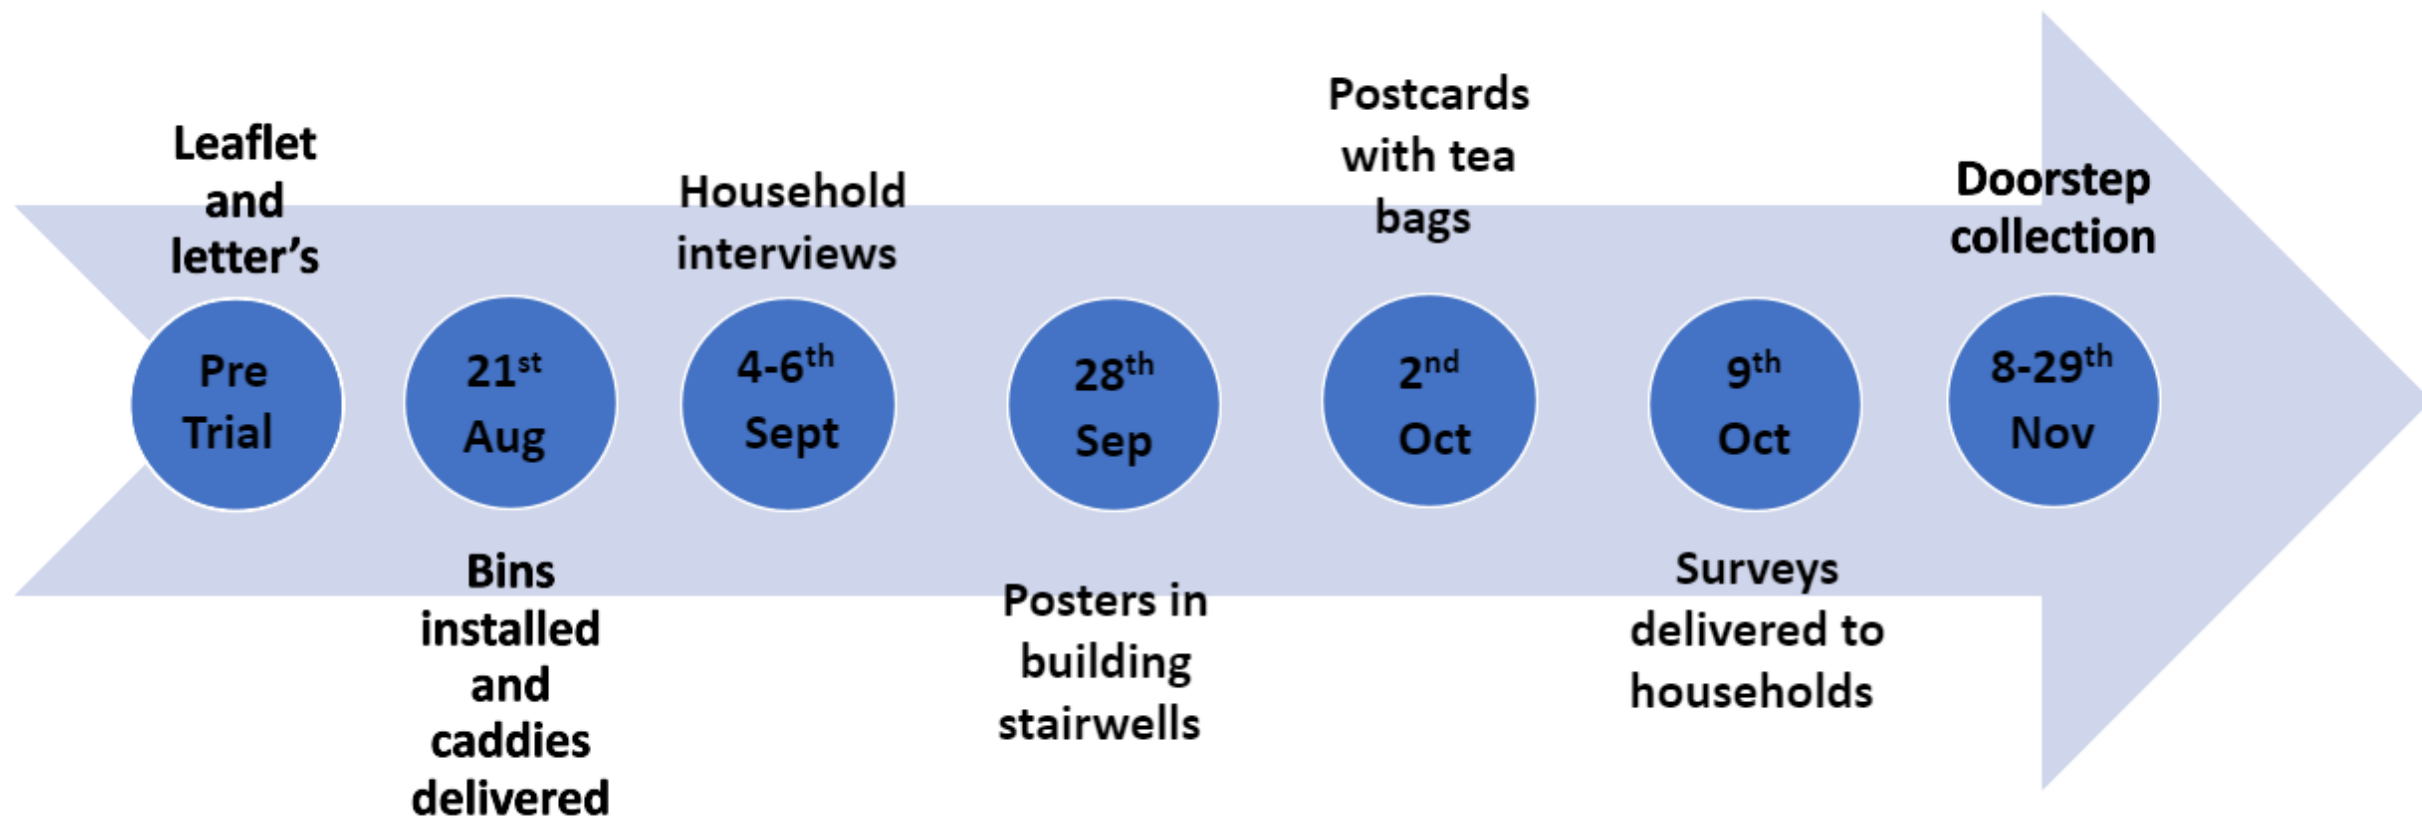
Leaflet and letter's

Pre Trial

21$^{st}$ Aug

Bins installed and caddies delivered

Household interviews

4-6$^{th}$ Sept

28$^{th}$ Sep

Posters in building stairwells

Postcards with tea bags

2$^{nd}$ Oct

9$^{th}$ Oct

Surveys delivered to households

Doorstep collection

8-29$^{th}$ Nov